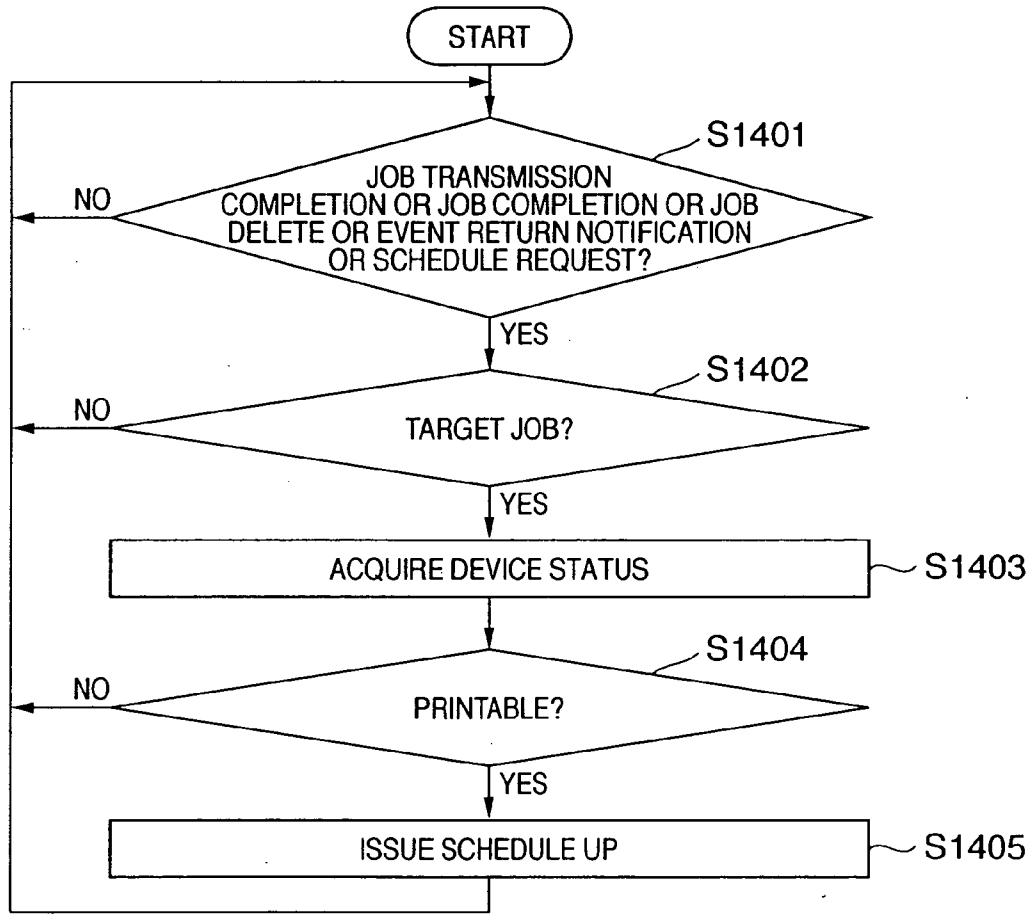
START

S1401

JOB TRANSMISSION COMPLETION OR JOB COMPLETION OR JOB DELETE OR EVENT RETURN NOTIFICATION OR SCHEDULE REQUEST?

NO

YES

S1402

TARGET JOB?

NO

YES

ACQUIRE DEVICE STATUS

S1403

S1404

PRINTABLE?

NO

YES

ISSUE SCHEDULE UP

S1405